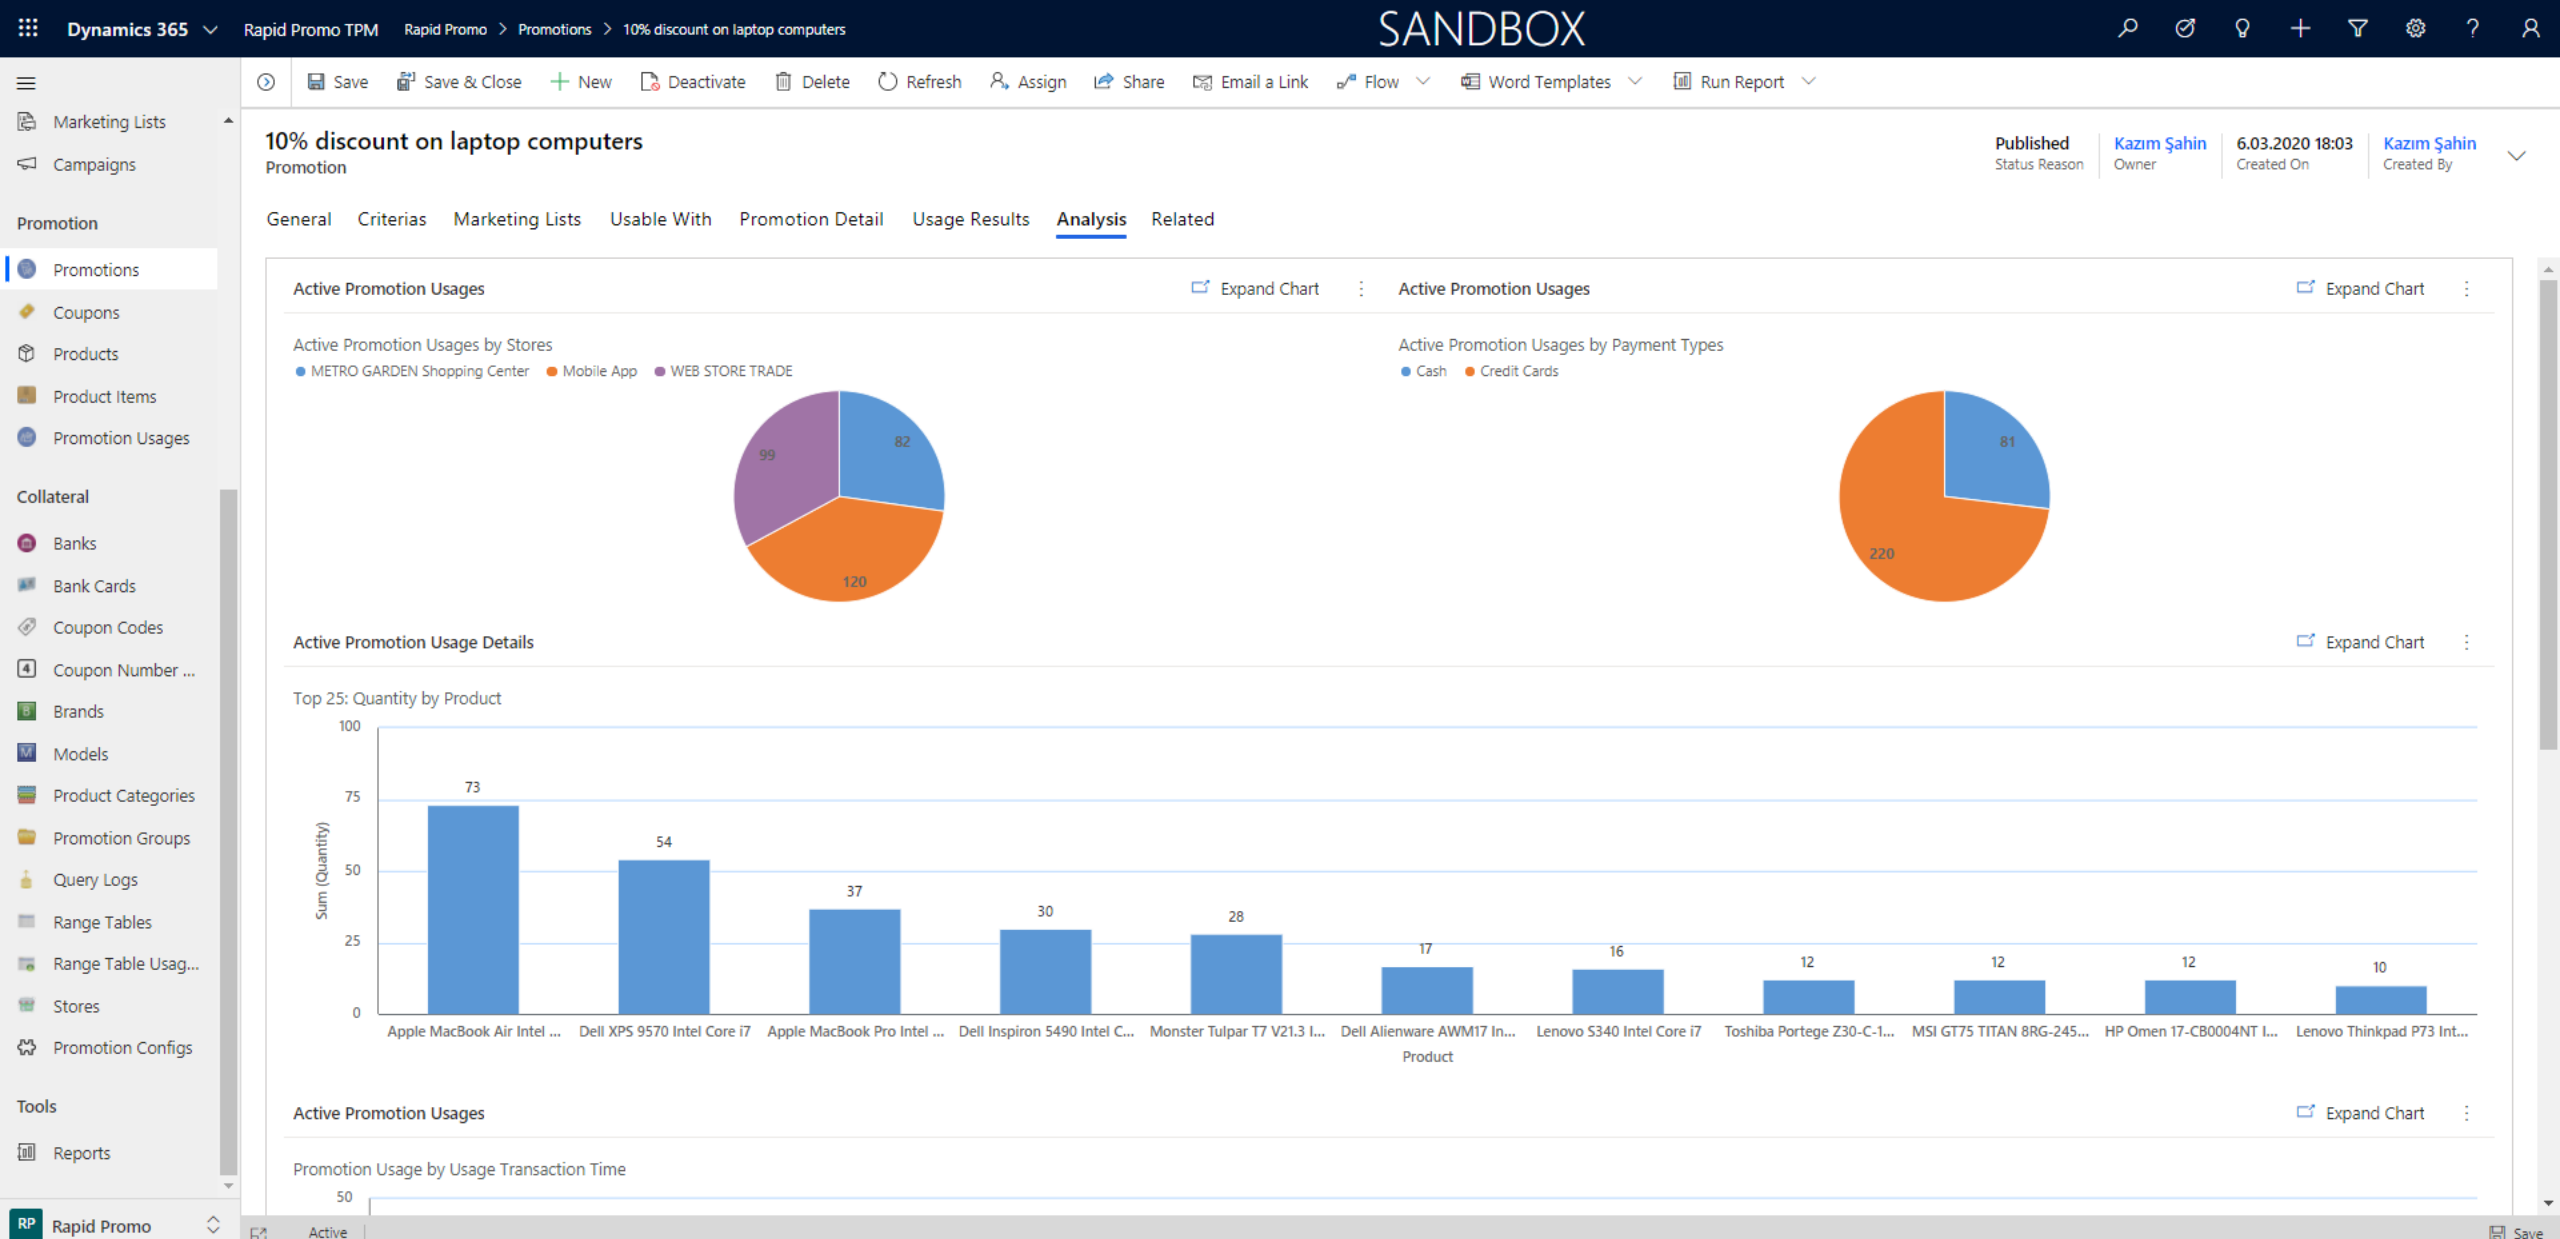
Dynamics 365 Rapid Promo TPM Rapid Promo > Promotions > 10% discount on laptop computers

SANDBOX

Save Save & Close New Deactivate Delete Refresh Assign Share Email a Link Flow Word Templates Run Report

Marketing Lists
Campaigns

Promotion
Promotions
Coupons
Products
Product Items
Promotion Usages

Collateral
Banks
Bank Cards
Coupon Codes
Coupon Number ...
Brands
Models
Product Categories
Promotion Groups
Query Logs
Range Tables
Range Table Usag...
Stores
Promotion Configs

Tools
Reports

RP Rapid Promo

10% discount on laptop computers
Promotion

Published
Status Reason
Kazım Şahin
Owner
6.03.2020 18:03
Created On
Kazım Şahin
Created By

General Criterias Marketing Lists Usable With Promotion Detail Usage Results Analysis Related

Active Promotion Usages
Expand Chart
Active Promotion Usages by Stores
METRO GARDEN Shopping Center Mobile App WEB STORE TRADE
99 82 120

Active Promotion Usages
Expand Chart
Active Promotion Usages by Payment Types
Cash Credit Cards
81 220

Active Promotion Usage Details
Expand Chart
Top 25: Quantity by Product
100 75 50 25 0
Sum (Quantity)
73 54 37 30 28 17 16 12 12 12 10
Apple MacBook Air Intel ... Dell XPS 9570 Intel Core i7 Apple MacBook Pro Intel ... Dell Inspiron 5490 Intel C... Monster Tulpar T7 V21.3 I... Dell Alienware AWM17 In... Lenovo S340 Intel Core i7 Toshiba Portege Z30-C-1... MSI GT75 TITAN 8RG-245... HP Omen 17-CB0004NT I... Lenovo Thinkpad P73 Int...
Product

Active Promotion Usages
Expand Chart
Promotion Usage by Usage Transaction Time
50

Active
Save